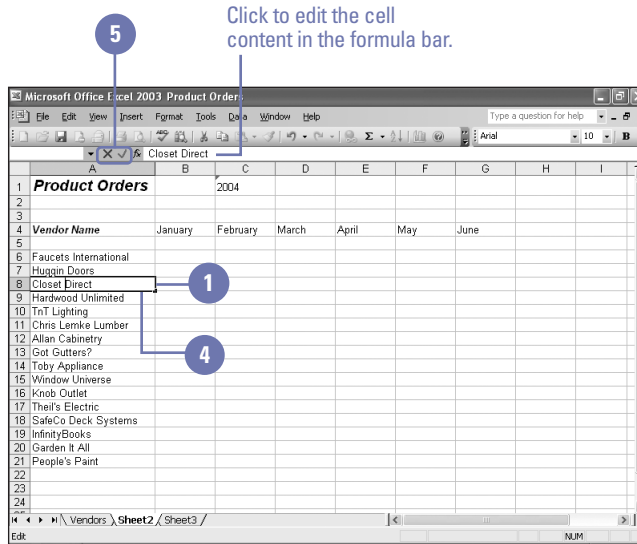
5

Click to edit the cell content in the formula bar.

Microsoft Office Excel 2003 Product Orders

File Edit View Insert Format Tools Data Window Help

Type a question for help

Arial 10 B

Closet Direct

| | A | B | C | D | E | F | G | H | I |
|---|---|---|---|---|---|---|---|---|---|
| 1 | Product Orders | | 2004 | | | | | | |
| 2 | | | | | | | | | |
| 3 | | | | | | | | | |
| 4 | Vendor Name | January | February | March | April | May | June | | |
| 5 | | | | | | | | | |
| 6 | Faucets International | | | | | | | | |
| 7 | Huggin Doors | | | | | | | | |
| 8 | Closet Direct | | | | | | | | |
| 9 | Hardwood Unlimited | | | | | | | | |
| 10 | TnT Lighting | | | | | | | | |
| 11 | Chris Lemke Lumber | | | | | | | | |
| 12 | Allan Cabinetry | | | | | | | | |
| 13 | Got Gutters? | | | | | | | | |
| 14 | Toby Appliance | | | | | | | | |
| 15 | Window Universe | | | | | | | | |
| 16 | Knob Outlet | | | | | | | | |
| 17 | Theil's Electric | | | | | | | | |
| 18 | SafeCo Deck Systems | | | | | | | | |
| 19 | InfinityBooks | | | | | | | | |
| 20 | Garden It All | | | | | | | | |
| 21 | People's Paint | | | | | | | | |
| 22 | | | | | | | | | |
| 23 | | | | | | | | | |
| 24 | | | | | | | | | |

1

4

Vendors Sheet2 Sheet3

Edit NUM